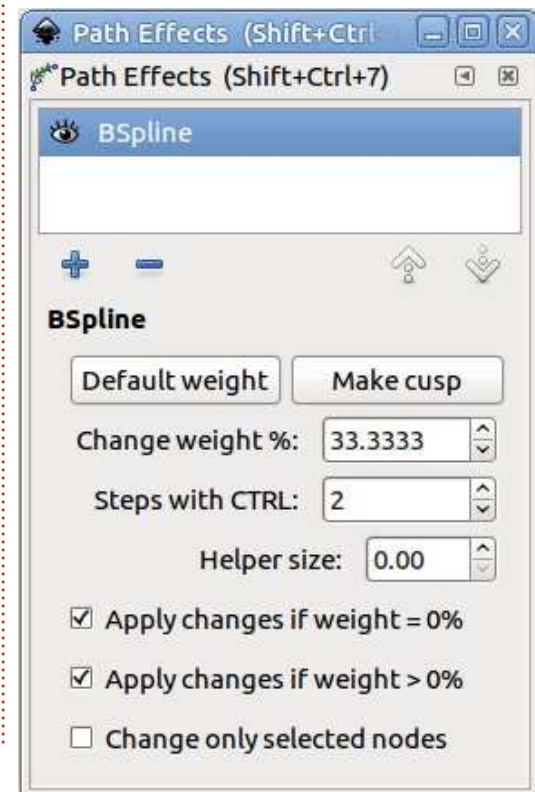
Path Effects (Shift+Ctrl

Path Effects (Shift+Ctrl+7)

BSpline

BSpline

Default weight

Make cusp

Change weight %: 33.3333

Steps with CTRL: 2

Helper size: 0.00

☑ Apply changes if weight = 0%

☑ Apply changes if weight > 0%

☐ Change only selected nodes